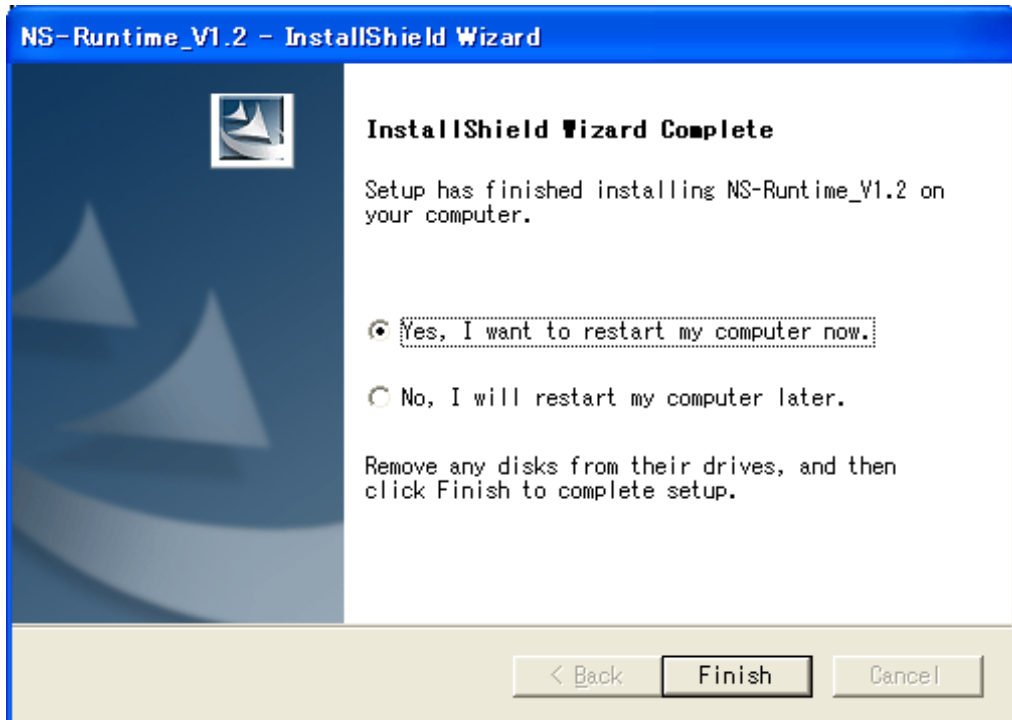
NS-Runtime_V1.2 - InstallShield Wizard

InstallShield Wizard Complete

Setup has finished installing NS-Runtime_V1.2 on your computer.

Yes, I want to restart my computer now.

No, I will restart my computer later.

Remove any disks from their drives, and then click Finish to complete setup.

< Back

Finish

Cancel